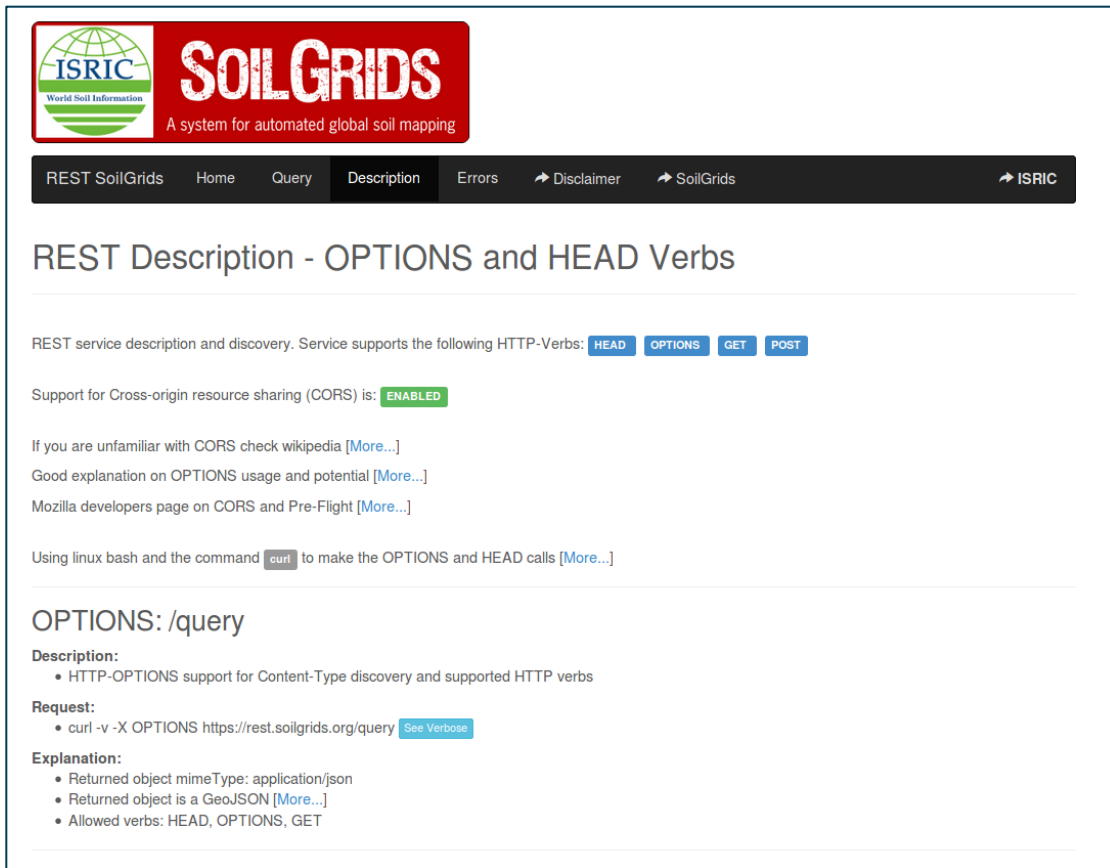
ISRIC
World Soil Information

SOILGRIDS
A system for automated global soil mapping

REST SoilGrids Home Query Description Errors Disclaimer SoilGrids ISRIC

REST Description - OPTIONS and HEAD Verbs

REST service description and discovery. Service supports the following HTTP-Verbs: HEAD OPTIONS GET POST

Support for Cross-origin resource sharing (CORS) is: ENABLED

If you are unfamiliar with CORS check wikipedia [More...]
Good explanation on OPTIONS usage and potential [More...]
Mozilla developers page on CORS and Pre-Flight [More...]

Using linux bash and the command curl to make the OPTIONS and HEAD calls [More...]

OPTIONS: /query

Description:
- HTTP-OPTIONS support for Content-Type discovery and supported HTTP verbs

Request:
- curl -v -X OPTIONS https://rest.soilgrids.org/query See Verbose

Explanation:
- Returned object mimeType: application/json
- Returned object is a GeoJSON [More...]
- Allowed verbs: HEAD, OPTIONS, GET